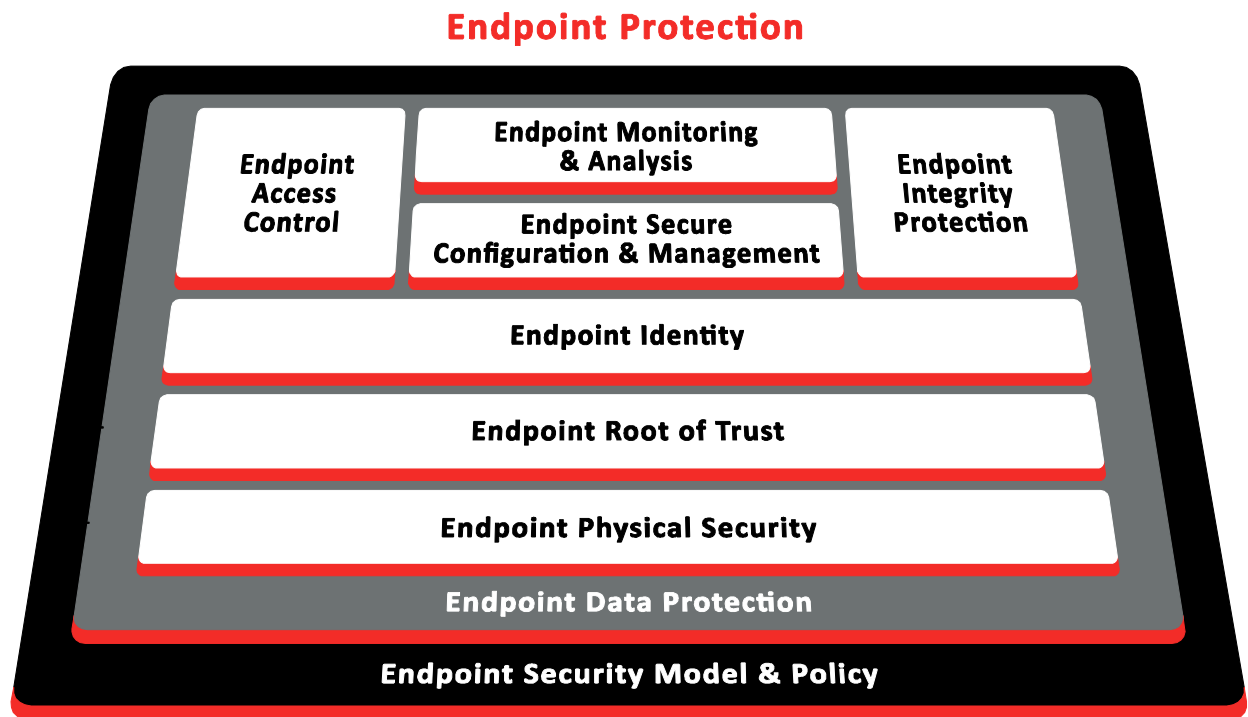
Endpoint Protection

Endpoint Access Control

Endpoint Monitoring & Analysis

Endpoint Secure Configuration & Management

Endpoint Integrity Protection

Endpoint Identity

Endpoint Root of Trust

Endpoint Physical Security

Endpoint Data Protection

Endpoint Security Model & Policy